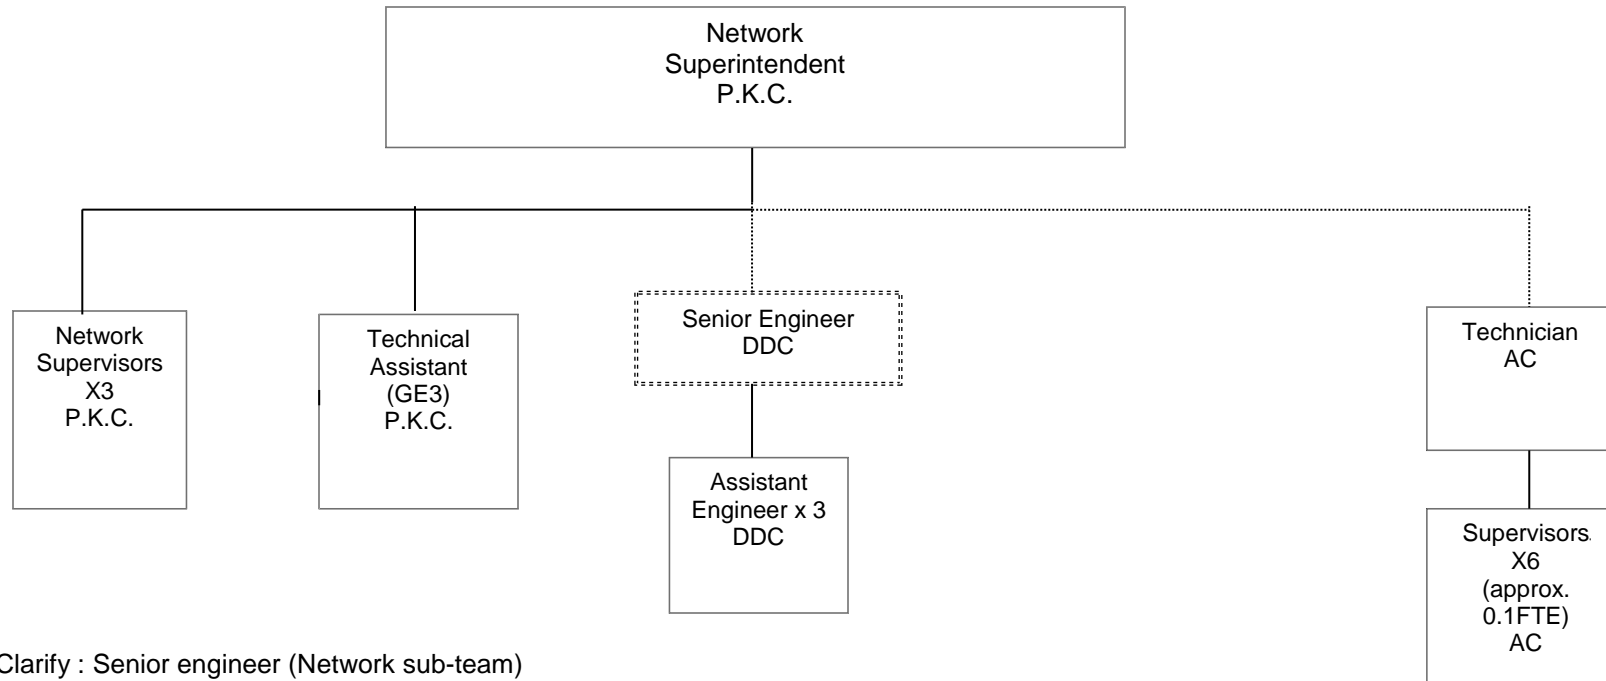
Network Superintendent P.K.C.

Network Supervisors X3 P.K.C.

Technical Assistant (GE3) P.K.C.

Senior Engineer DDC

Assistant Engineer x 3 DDC

Technician AC

Supervisors X6 (approx. 0.1FTE) AC

Clarify : Senior engineer (Network sub-team)